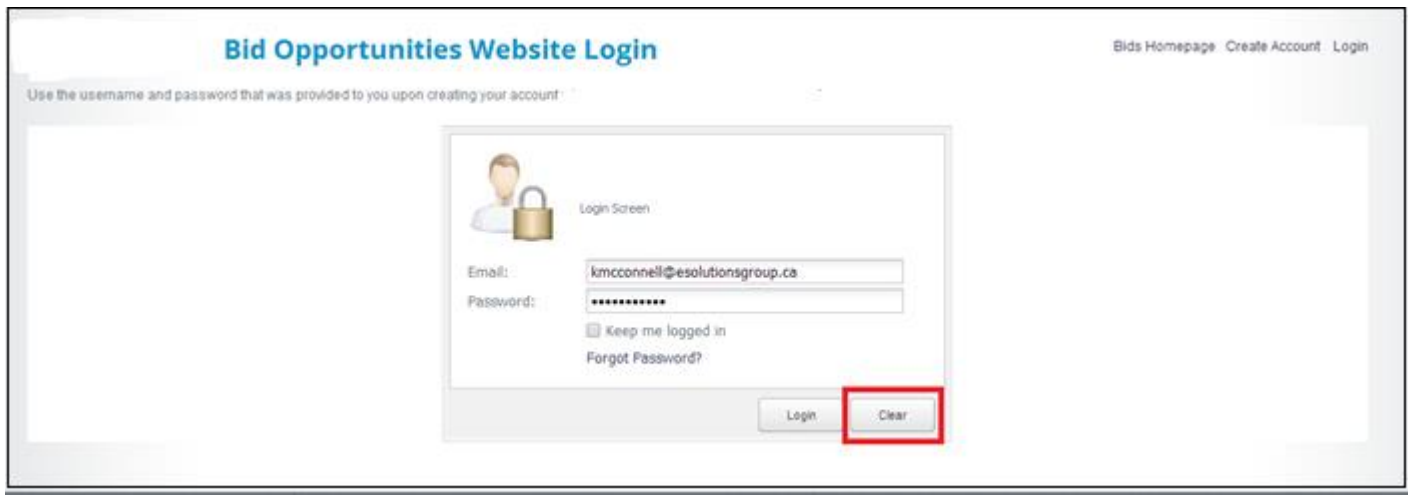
Bid Opportunities Website Login

Bids Homepage Create Account Login

Use the username and password that was provided to you upon creating your account

Login Screen

Email: kmcconnell@esolutionsgroup.ca
Password: ••••••••••••

Keep me logged in

Forgot Password?

Login Clear